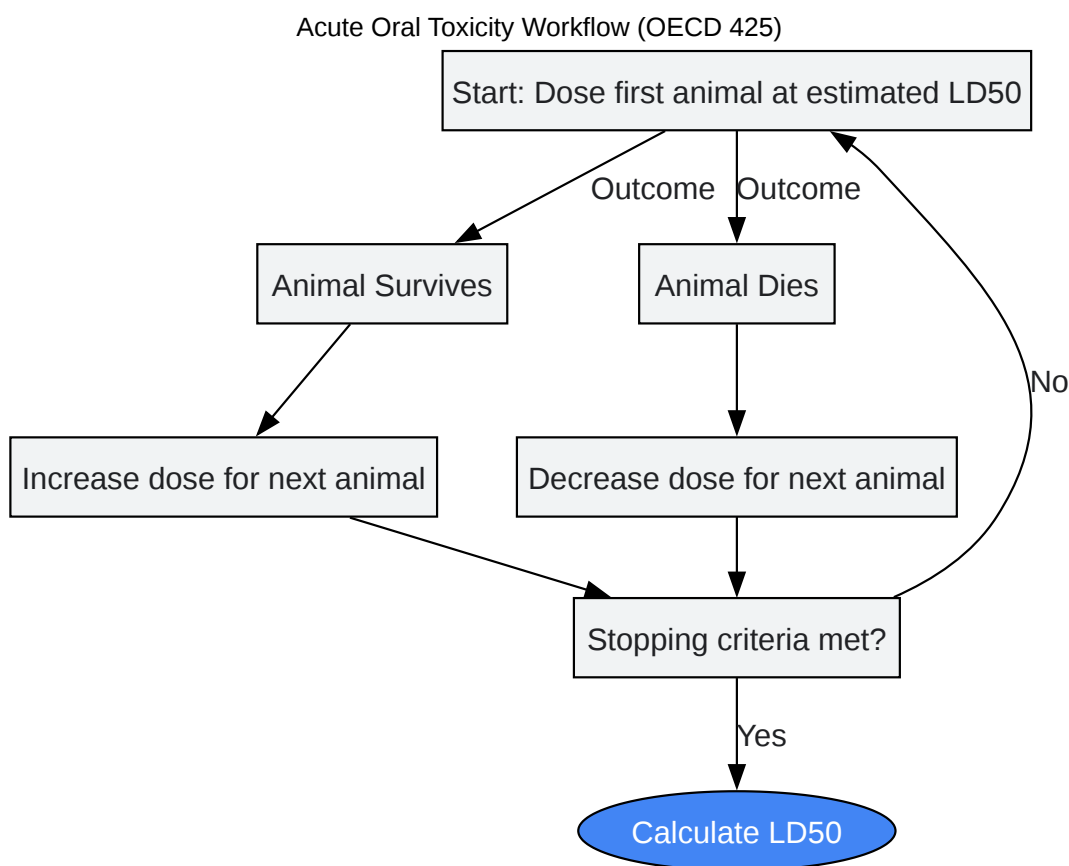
Acute Oral Toxicity Workflow (OECD 425)

Start: Dose first animal at estimated LD50

Outcome

Outcome

Animal Survives

Animal Dies

No

Increase dose for next animal

Decrease dose for next animal

Stopping criteria met?

Yes

Calculate LD50